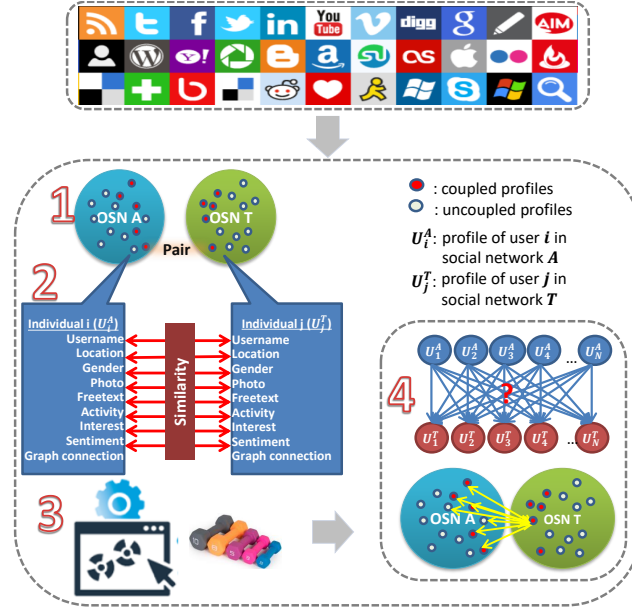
You Tube
digg
AIM

1
OSN A
OSN T
Pair

: coupled profiles
: uncoupled profiles
$U_i^A$: profile of user $i$ in social network $A$
$U_j^T$: profile of user $j$ in social network $T$

2
Individual i ($U_i^A$)
Username
Location
Gender
Photo
Freetext
Activity
Interest
Sentiment
Graph connection

Similarity

Individual j ($U_j^T$)
Username
Location
Gender
Photo
Freetext
Activity
Interest
Sentiment
Graph connection

4
$U_1^A$ $U_2^A$ $U_3^A$ $U_4^A$ ... $U_N^A$
?
$U_1^T$ $U_2^T$ $U_3^T$ $U_4^T$ ... $U_N^T$

3

OSN A
OSN T